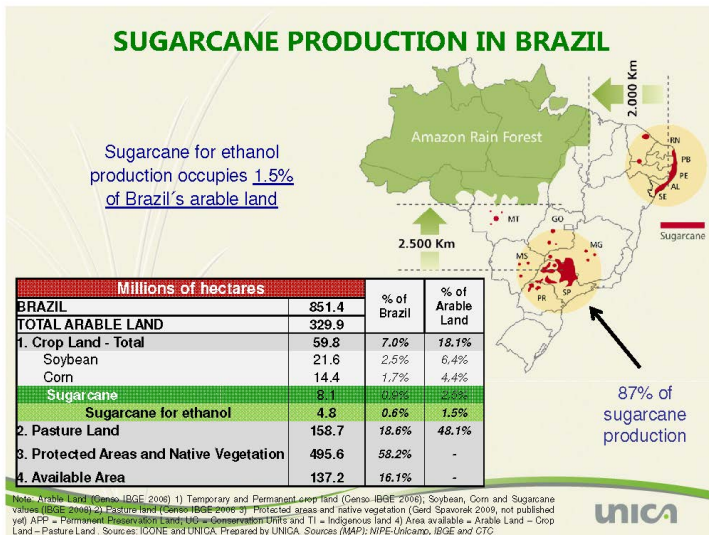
SUGARCANE PRODUCTION IN BRAZIL

Sugarcane for ethanol production occupies 1.5% of Brazil´s arable land

Amazon Rain Forest

2.000 Km

2.500 Km

RN
PB
PE
AL
SE
MT
GO
MG
MS
SP
PR

Sugarcane

87% of sugarcane production

| Millions of hectares | | % of Brazil | % of Arable Land |
|---|---|---|---|
| BRAZIL | 851.4 | | |
| TOTAL ARABLE LAND | 329.9 | | |
| 1. Crop Land - Total | 59.8 | 7.0% | 18.1% |
| Soybean | 21.6 | 2.5% | 6.4% |
| Corn | 14.4 | 1.7% | 4.4% |
| Sugarcane | 8.1 | 0.9% | 2.5% |
| Sugarcane for ethanol | 4.8 | 0.6% | 1.5% |
| 2. Pasture Land | 158.7 | 18.6% | 48.1% |
| 3. Protected Areas and Native Vegetation | 495.6 | 58.2% | - |
| 4. Available Area | 137.2 | 16.1% | - |

Note: Arable Land (Censo IBGE 2006) 1) Temporary and Permanent crop land (Censo IBGE 2006); Soybean, Corn and Sugarcane values (IBGE 2008) 2) Pasture land (Censo IBGE 2006 3) Protected areas and native vegetation (Gerd Spavorek 2009, not published yet) APP = Permanent Preservation Land; UC = Conservation Units and TI = Indigenous land 4) Area available = Arable Land – Crop Land – Pasture Land . Sources: ICONE and UNICA. Prepared by UNICA. Sources (MAP): NIPE-Unicamp, IBGE and CTC

unica